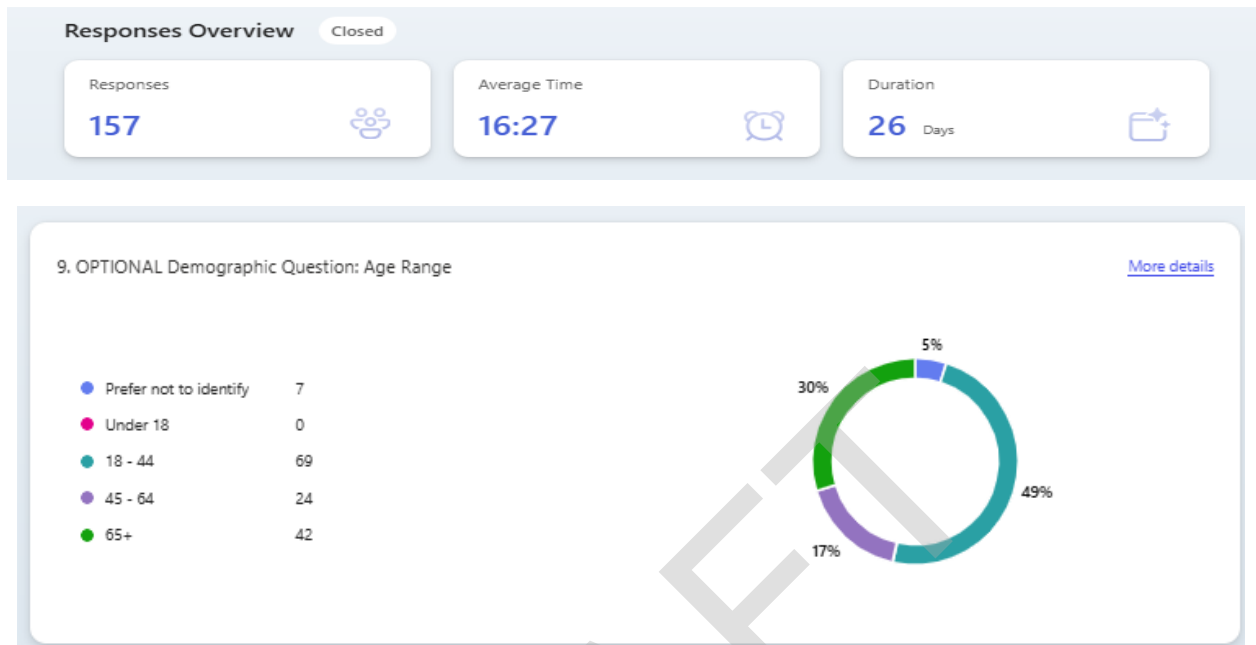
Responses Overview Closed

Responses
157

Average Time
16:27

Duration
26 Days

9. OPTIONAL Demographic Question: Age Range

More details

| | |
|---|---|
| Prefer not to identify | 7 |
| Under 18 | 0 |
| 18 - 44 | 69 |
| 45 - 64 | 24 |
| 65+ | 42 |

5%
30%
49%
17%